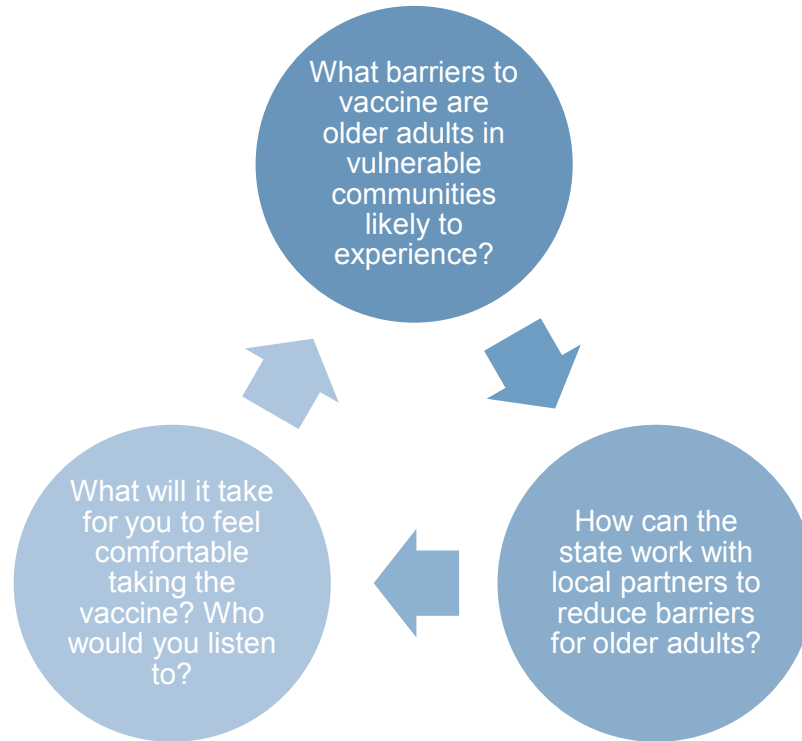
What barriers to vaccine are older adults in vulnerable communities likely to experience?

How can the state work with local partners to reduce barriers for older adults?

What will it take for you to feel comfortable taking the vaccine? Who would you listen to?